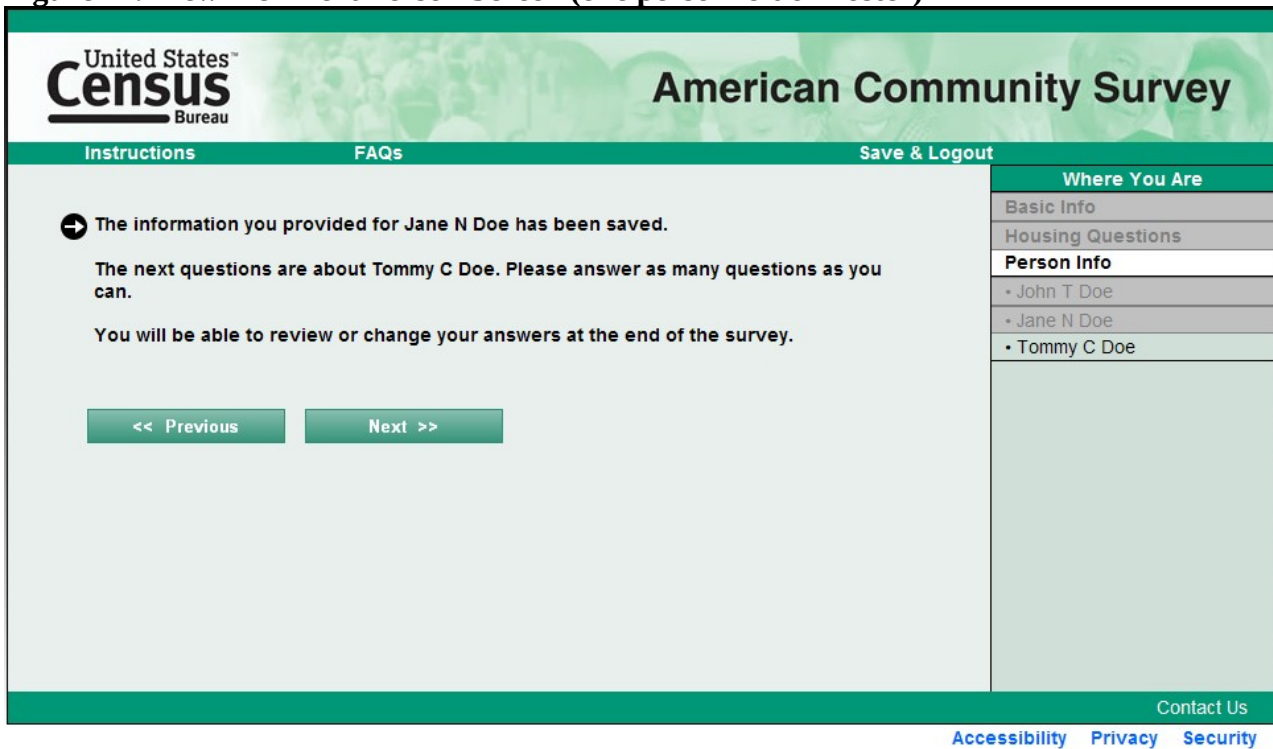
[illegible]

United States Census Bureau

American Community Survey

Instructions FAQs Save & Logout

Where You Are

Basic Info

Housing Questions

Person Info

• John T Doe

• Jane N Doe

• Tommy C Doe

The information you provided for Jane N Doe has been saved.

The next questions are about Tommy C Doe. Please answer as many questions as you can.

You will be able to review or change your answers at the end of the survey.

<< Previous

Next >>

Contact Us

Accessibility Privacy Security